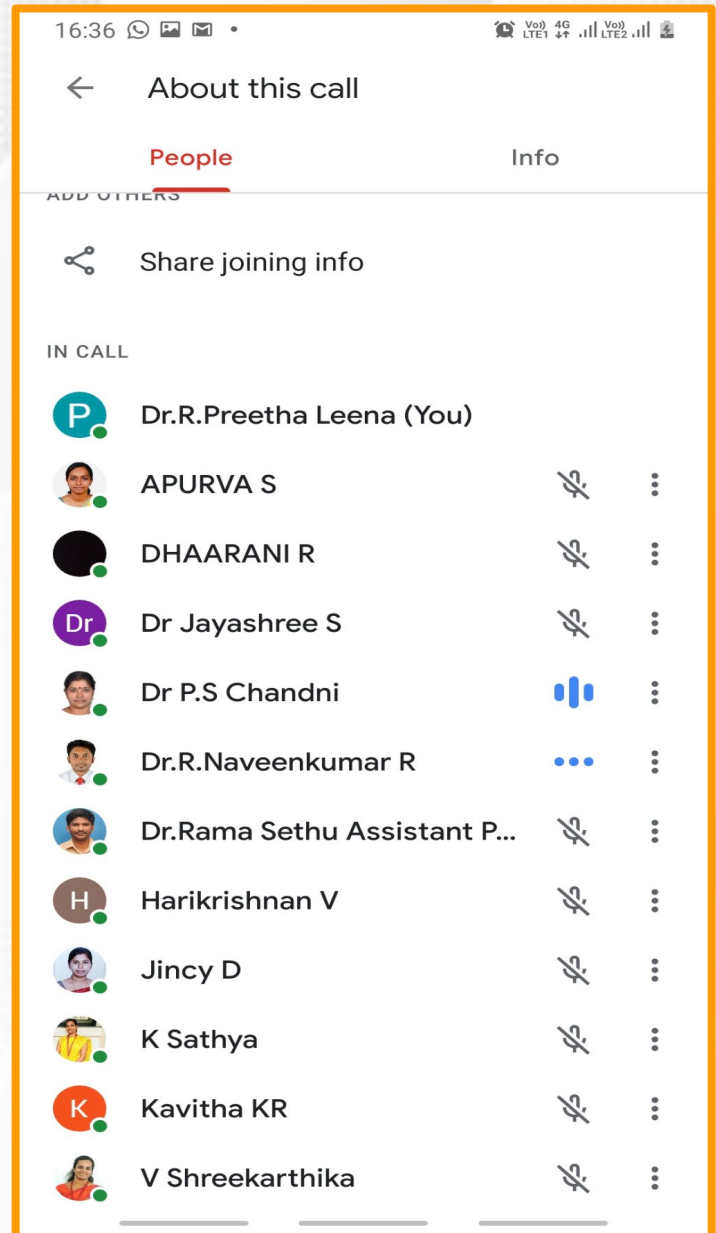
16:36

Vo)) LTE1 4G Vo)) LTE2

About this call

People

Info

ADD OTHERS

Share joining info

IN CALL

P Dr.R.Preetha Leena (You)

APURVA S

DHAARANI R

Dr Dr Jayashree S

Dr P.S Chandni

Dr.R.Naveenkumar R

Dr.Rama Sethu Assistant P...

H Harikrishnan V

Jincy D

K Sathya

K Kavitha KR

V Shreekarthika